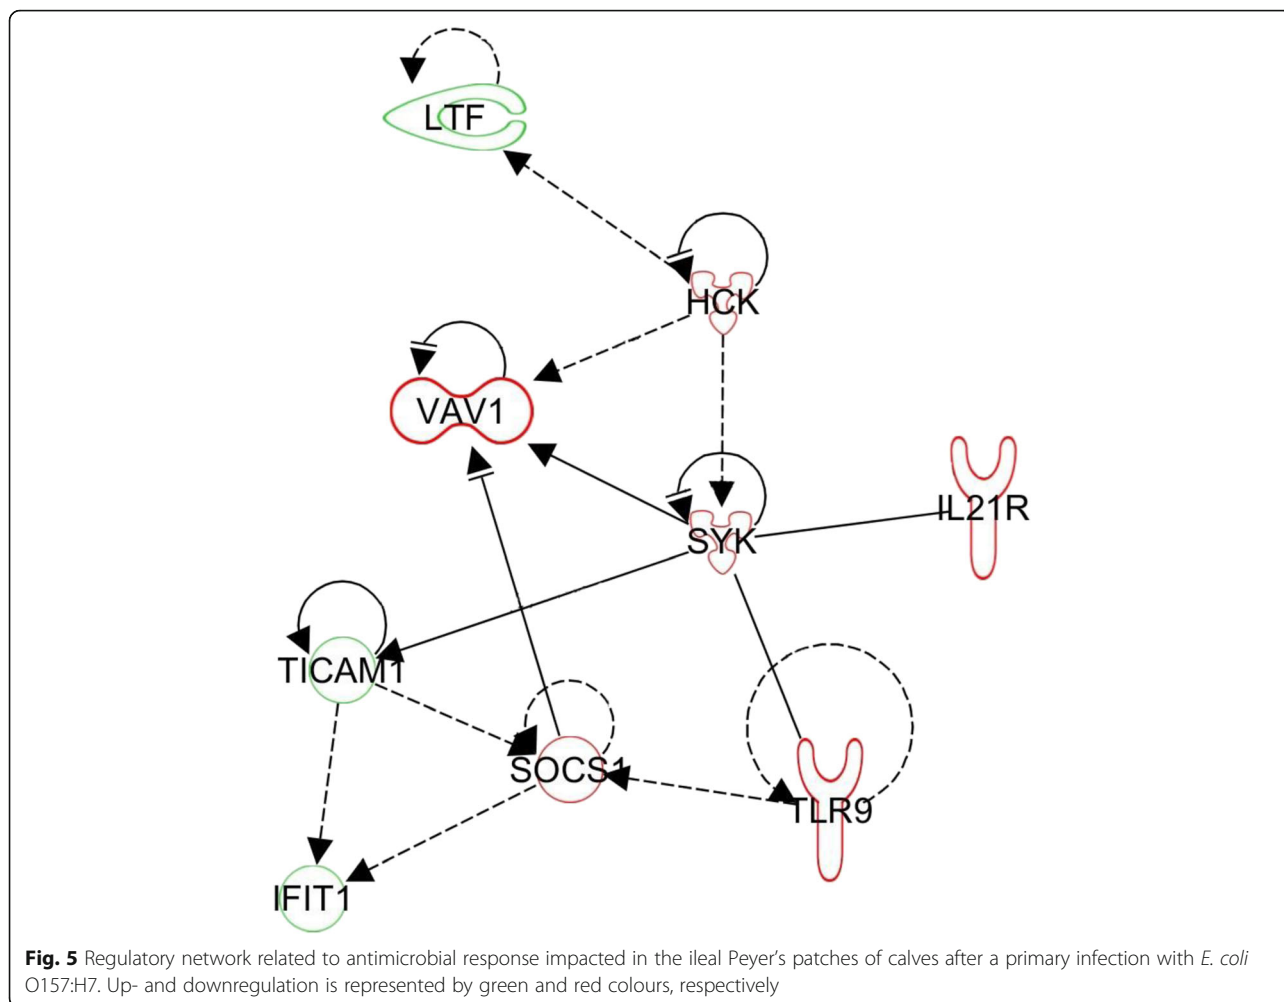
LTF

HCK

VAV1

SYK

IL21R

TICAM1

SOCS1

TLR9

IFIT1

**Fig. 5** Regulatory network related to antimicrobial response impacted in the ileal Peyer's patches of calves after a primary infection with *E. coli* O157:H7. Up- and downregulation is represented by green and red colours, respectively